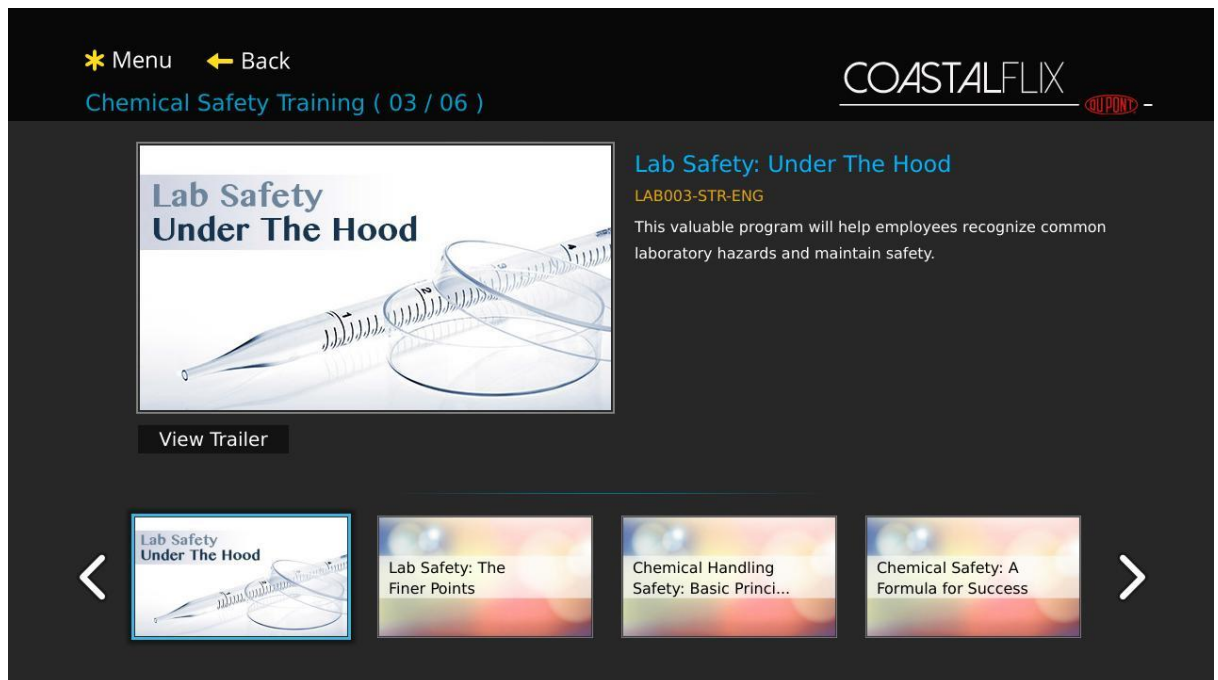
Menu Back
Chemical Safety Training ( 03 / 06 )

COASTALFLIX
DUPONT

Lab Safety
Under The Hood

Lab Safety: Under The Hood
LAB003-STR-ENG
This valuable program will help employees recognize common laboratory hazards and maintain safety.

View Trailer

Lab Safety
Under The Hood

Lab Safety: The Finer Points

Chemical Handling Safety: Basic Princi...

Chemical Safety: A Formula for Success